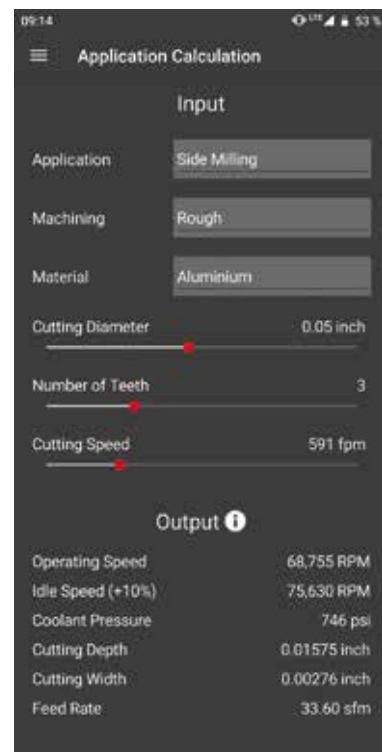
09:14 53 %

Application Calculation

Input

Application Side Milling

Machining Rough

Material Aluminium

Cutting Diameter 0.05 inch

Number of Teeth 3

Cutting Speed 591 fpm

Output

Operating Speed 68,755 RPM
Idle Speed (+10%) 75,630 RPM
Coolant Pressure 746 psi
Cutting Depth 0.01575 inch
Cutting Width 0.00276 inch
Feed Rate 33.60 sfm